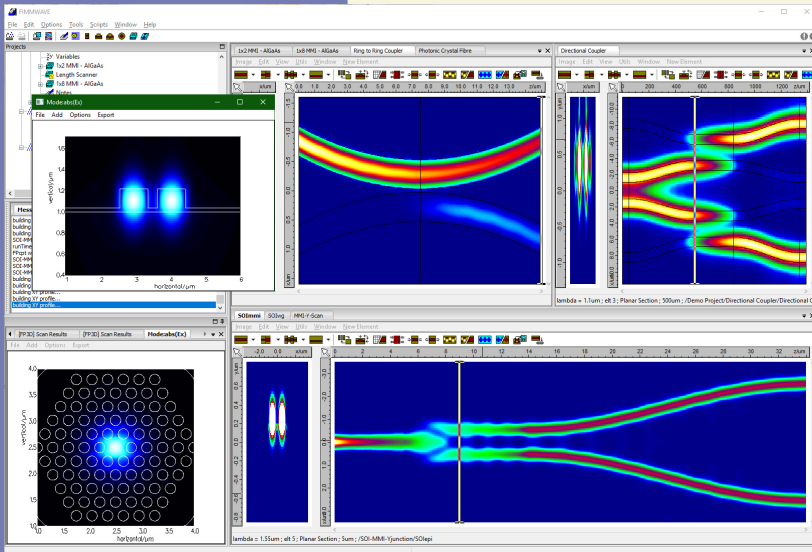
FIMMWAVE

File Edit Options Tools Scripts Window Help

Projects

Variables
1x2 MMI - AlGaAs
Length Scanner
1x8 MMI - AlGaAs
Notes

Modeabs(Ex)
File Add Options Export

1.6
1.4
1.2
1.0
0.8
0.6
0.4
vertical/μm
1 2 3 4 5 6
horizontal/μm

Mess
building
building
building
SOI-MMI
runTime
FPlgrt w
SOI-MMI
SOI-MMI
building
building
building
building XY profile...
building XY profile...
building XY profile...

1x2 MMI - AlGaAs | 1x8 MMI - AlGaAs | Ring to Ring Coupler | Photonic Crystal Fibre

Image Edit View Utils Window New Element

x/um
0.0 1.0 2.0 3.0 4.0 5.0 6.0 7.0 8.0 9.0 10.0 11.0 12.0 13.0

Directional Coupler

Image Edit View Utils Window New Element

x/um
0 200 400 600 800 1000 1200 z/um

lambda = 1.1um ; elt 3 ; Planar Section ; 500um ; /Demo Project/Directional Coupler/Directional C

[FP3D] Scan Results | [FP3D] Scan Results | Modeabs(Ex)

File Add Options Export

4.0
3.5
3.0
2.5
2.0
1.5
1.0
vertical/μm
1.0 1.5 2.0 2.5 3.0 3.5 4.0
horizontal/μm

SOImmi | SOIvsg | MMI-Y-Scan

Image Edit View Utils Window New Element

-2.0 0.0 2.0 x/um

0 2 4 6 8 10 12 14 16 18 20 22 24 26 28 30 32 z/um

lambda = 1.55um ; elt 5 ; Planar Section ; 5um ; /SOI-MMI-Yjunction/SOIepi